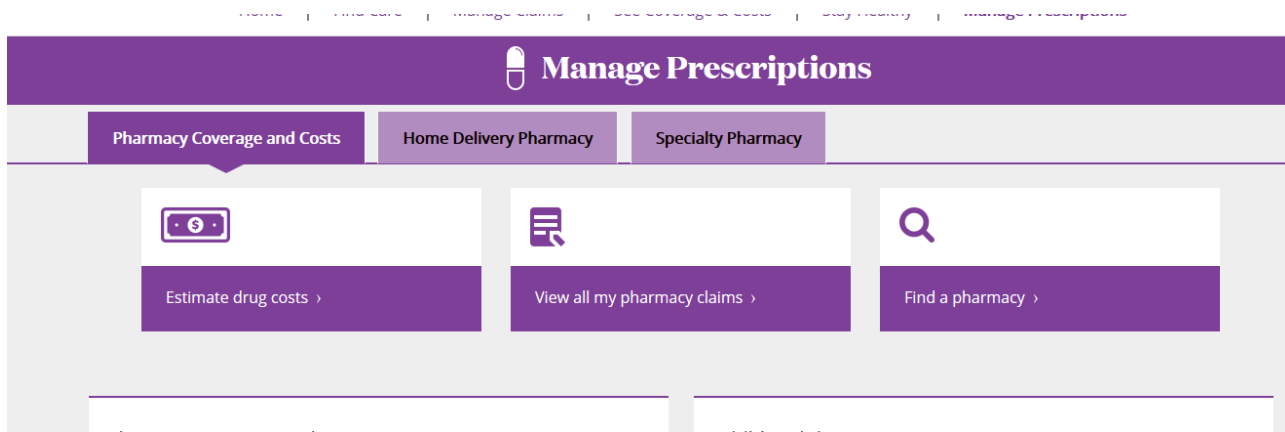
Home | Find Care | Manage Claims | See Coverage & Costs | Stay Healthy | Manage Prescriptions

Manage Prescriptions

Pharmacy Coverage and Costs

Home Delivery Pharmacy

Specialty Pharmacy

Estimate drug costs ›

View all my pharmacy claims ›

Find a pharmacy ›